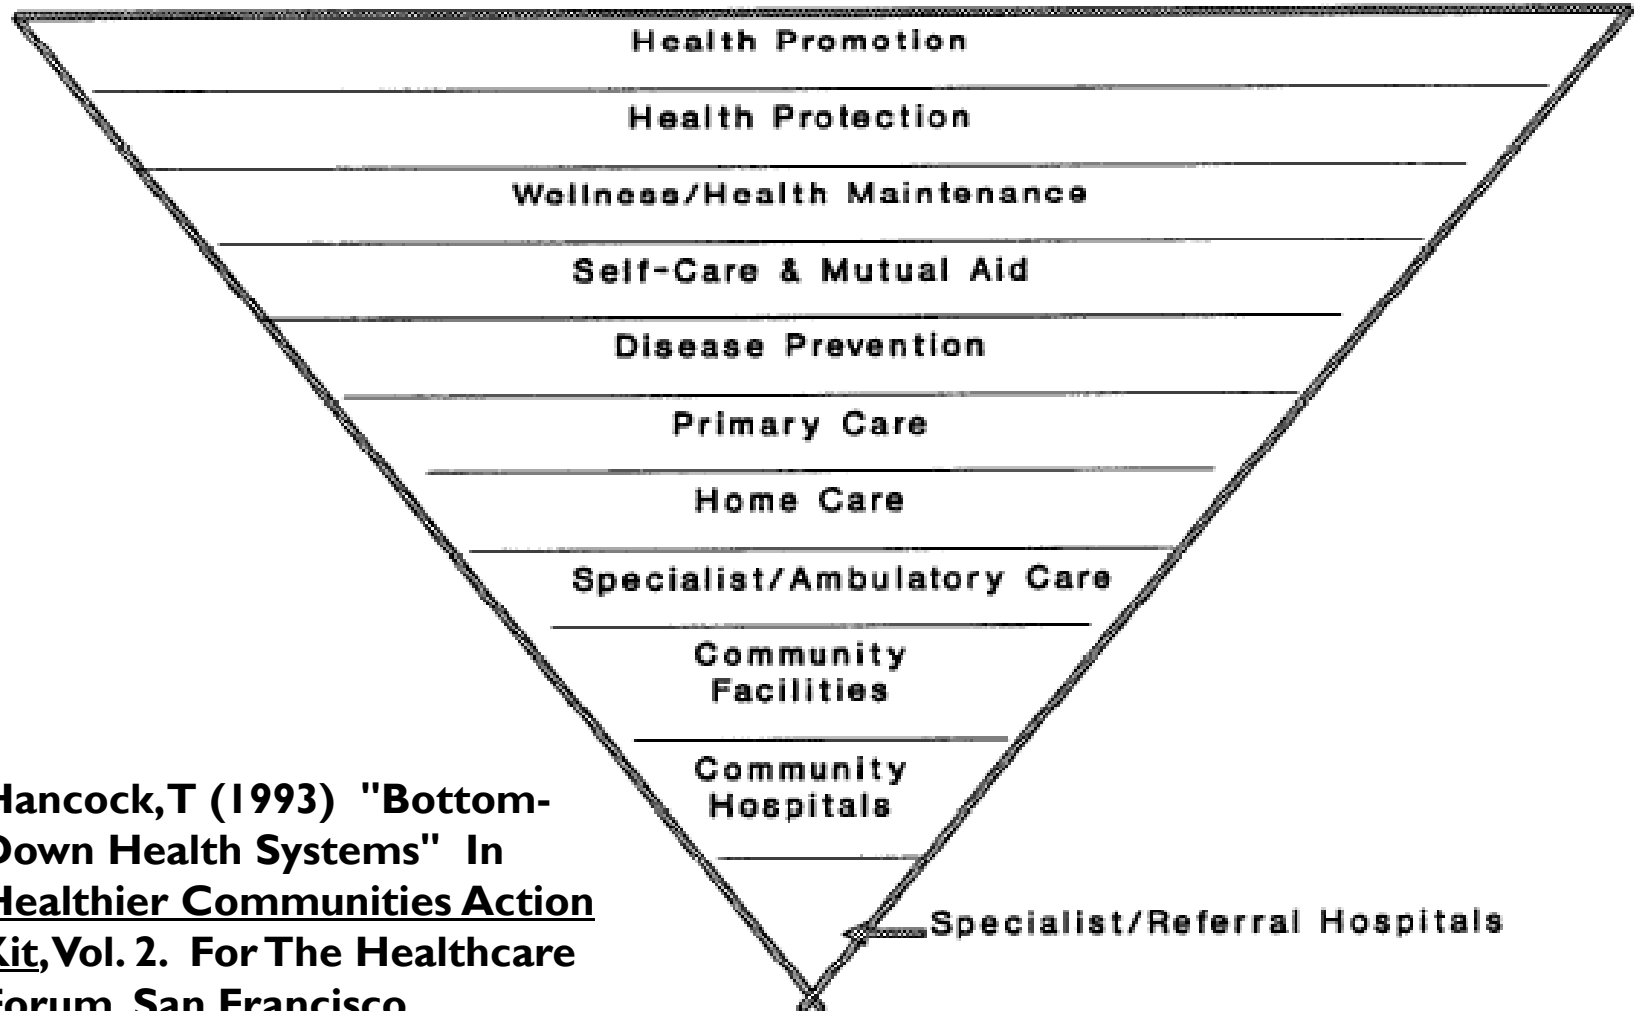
Health Promotion

Health Protection

Wellness/Health Maintenance

Self-Care & Mutual Aid

Disease Prevention

Primary Care

Home Care

Specialist/Ambulatory Care

Community Facilities

Community Hospitals

Specialist/Referral Hospitals

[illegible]ancock,T (1993) "Bottom-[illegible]own Health Systems" In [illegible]ealthier Communities Action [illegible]it, Vol. 2. For The Healthcare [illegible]orum, San Francisco